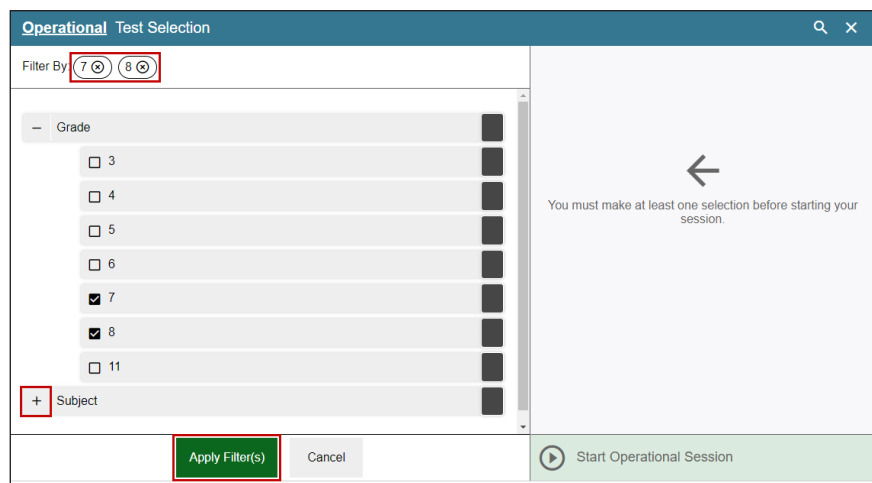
Operational Test Selection

Filter By: 7 ⊗ 8 ⊗

– Grade

3

4

5

6

7

8

11

+ Subject

You must make at least one selection before starting your session.

Apply Filter(s)

Cancel

Start Operational Session